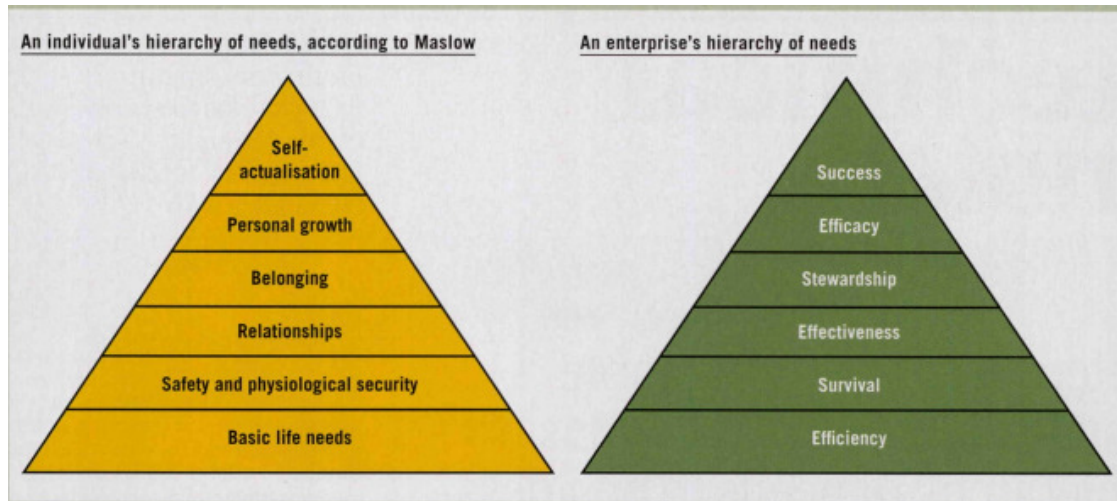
An individual's hierarchy of needs, according to Maslow

Self-actualisation

Personal growth

Belonging

Relationships

Safety and physiological security

Basic life needs

An enterprise's hierarchy of needs

Success

Efficacy

Stewardship

Effectiveness

Survival

Efficiency